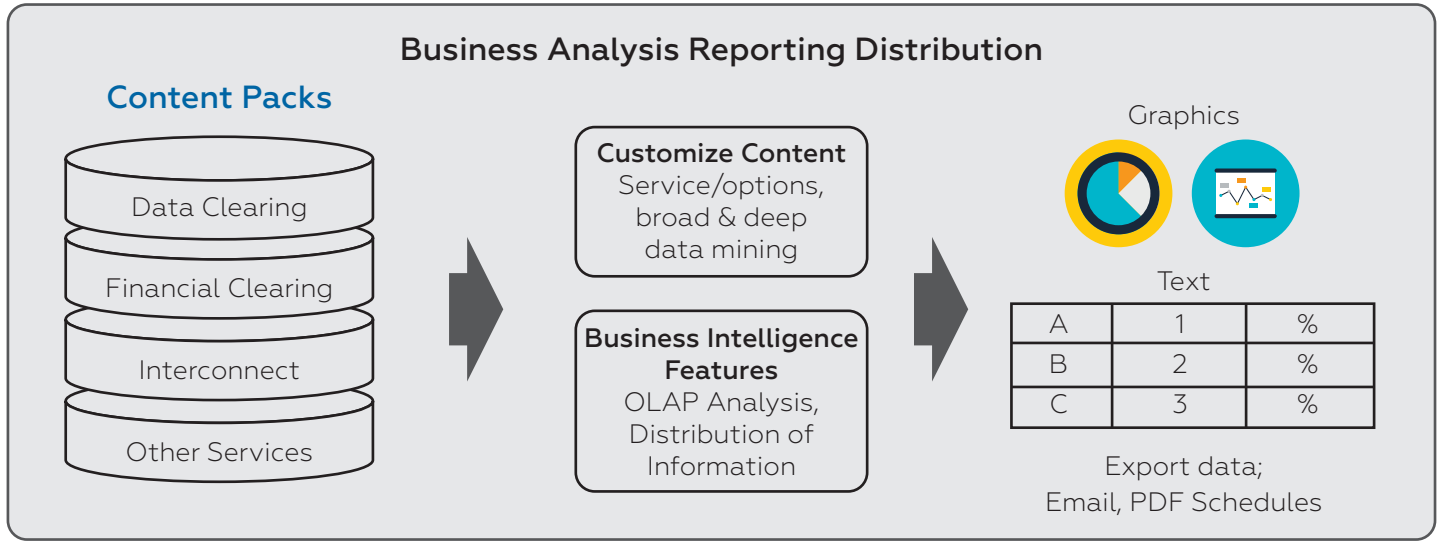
Business Analysis Reporting Distribution

Content Packs

Data Clearing

Financial Clearing

Interconnect

Other Services

**Customize Content**
Service/options, broad & deep data mining

**Business Intelligence Features**
OLAP Analysis, Distribution of Information

Graphics

Text

| A | 1 | % |
|---|---|---|
| B | 2 | % |
| C | 3 | % |

Export data;
Email, PDF Schedules